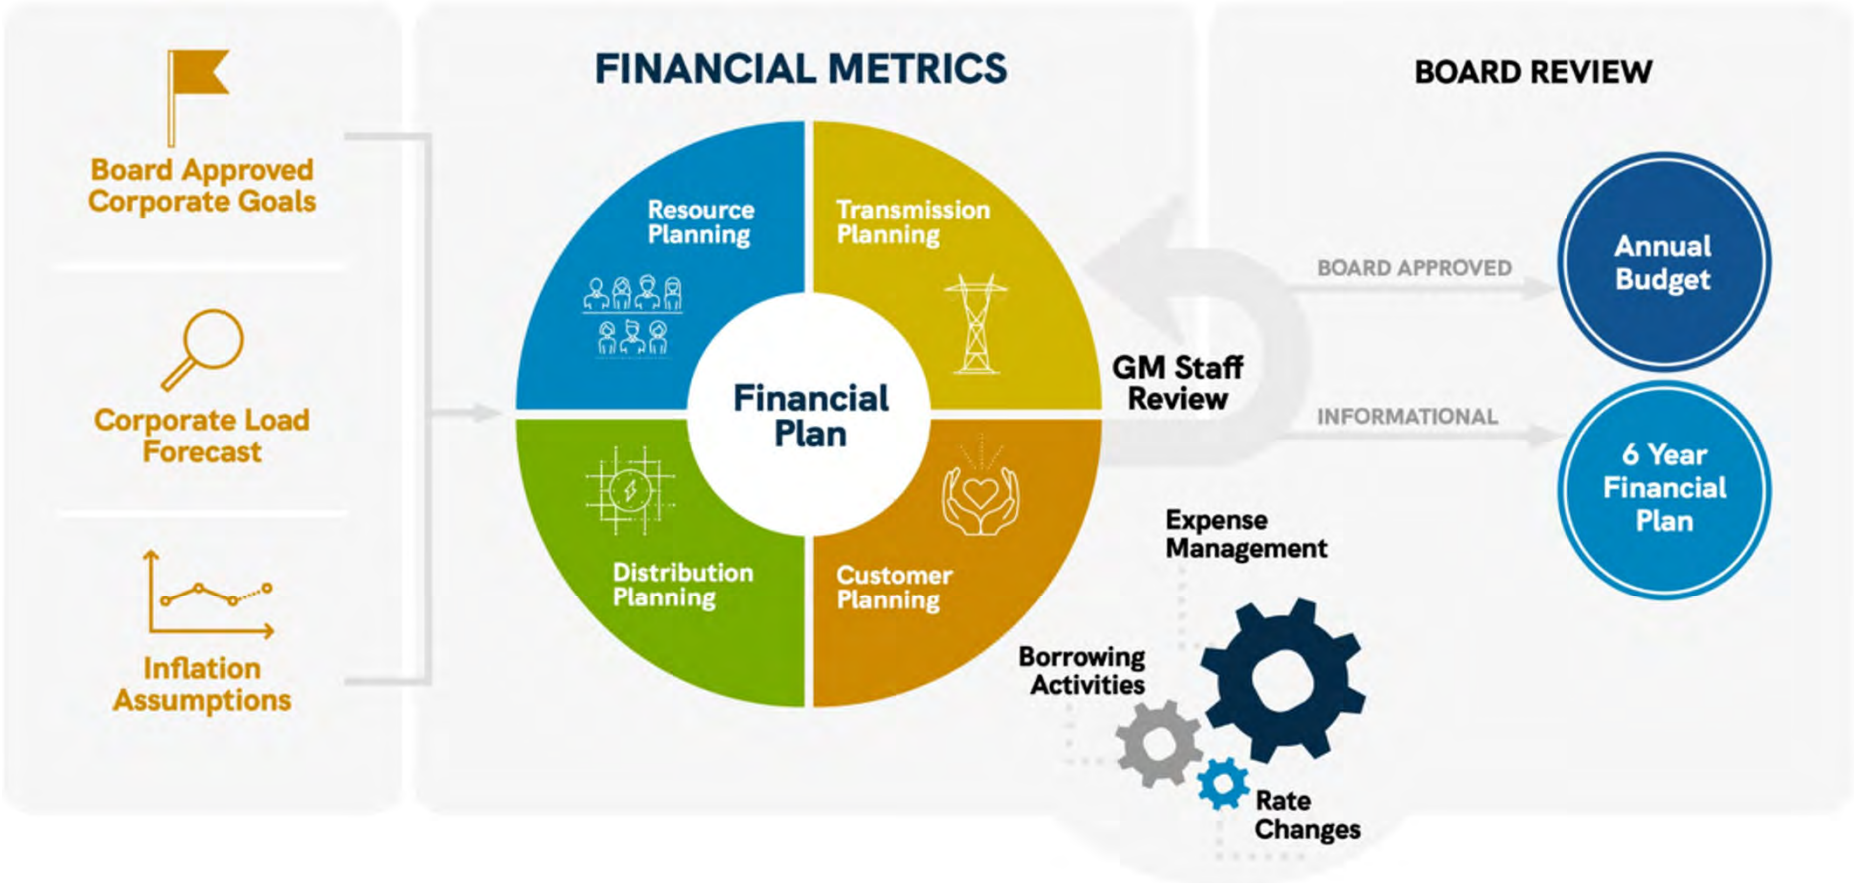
Board Approved Corporate Goals

Corporate Load Forecast

Inflation Assumptions

FINANCIAL METRICS

Resource Planning

Transmission Planning

Financial Plan

Distribution Planning

Customer Planning

GM Staff Review

Expense Management

Borrowing Activities

Rate Changes

BOARD REVIEW

BOARD APPROVED

Annual Budget

INFORMATIONAL

6 Year Financial Plan